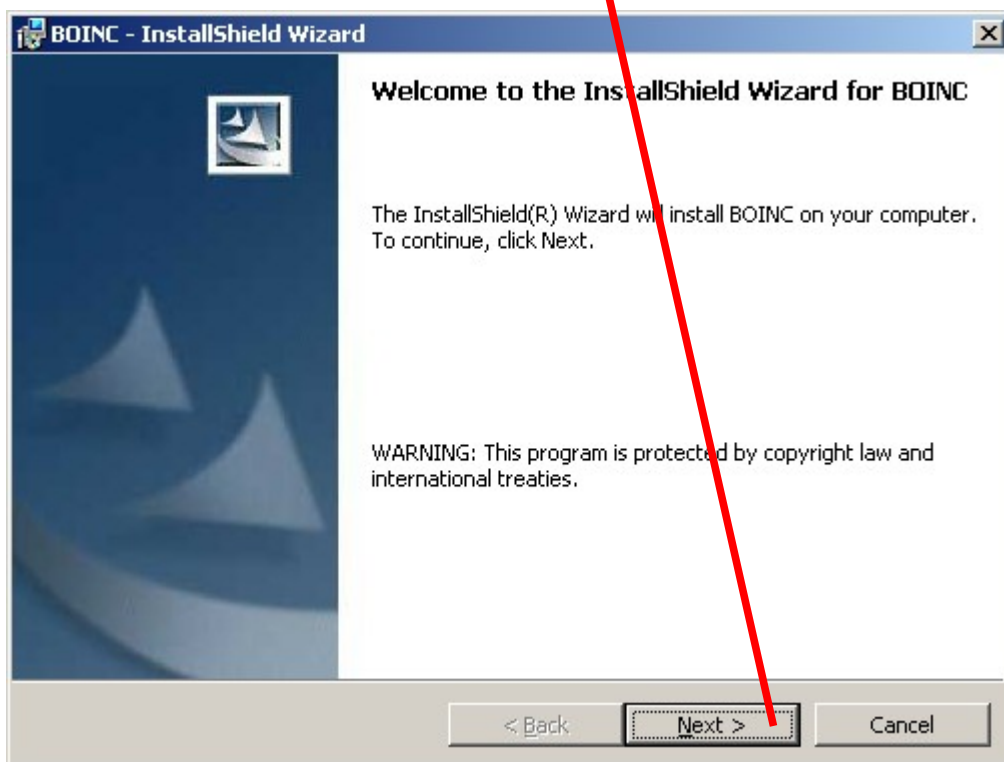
BOINC - InstallShield Wizard

Welcome to the InstallShield Wizard for BOINC

The InstallShield(R) Wizard will install BOINC on your computer. To continue, click Next.

WARNING: This program is protected by copyright law and international treaties.

< Back

Next >

Cancel